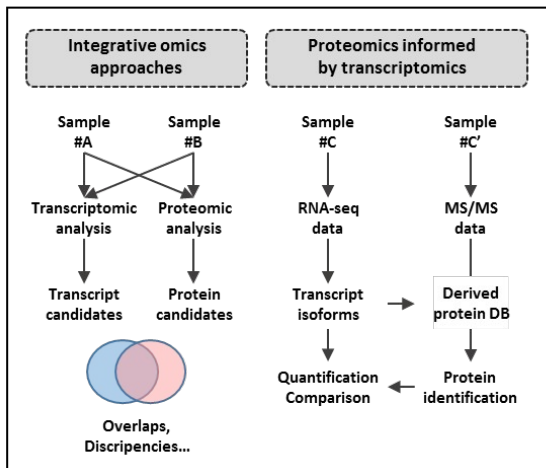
Integrative omics approaches

Proteomics informed by transcriptomics

Sample #A

Sample #B

Transcriptomic analysis

Proteomic analysis

Transcript candidates

Protein candidates

Overlaps, Discripencies...

Sample #C

Sample #C'

RNA-seq data

MS/MS data

Transcript isoforms

Derived protein DB

Quantification Comparison

Protein identification